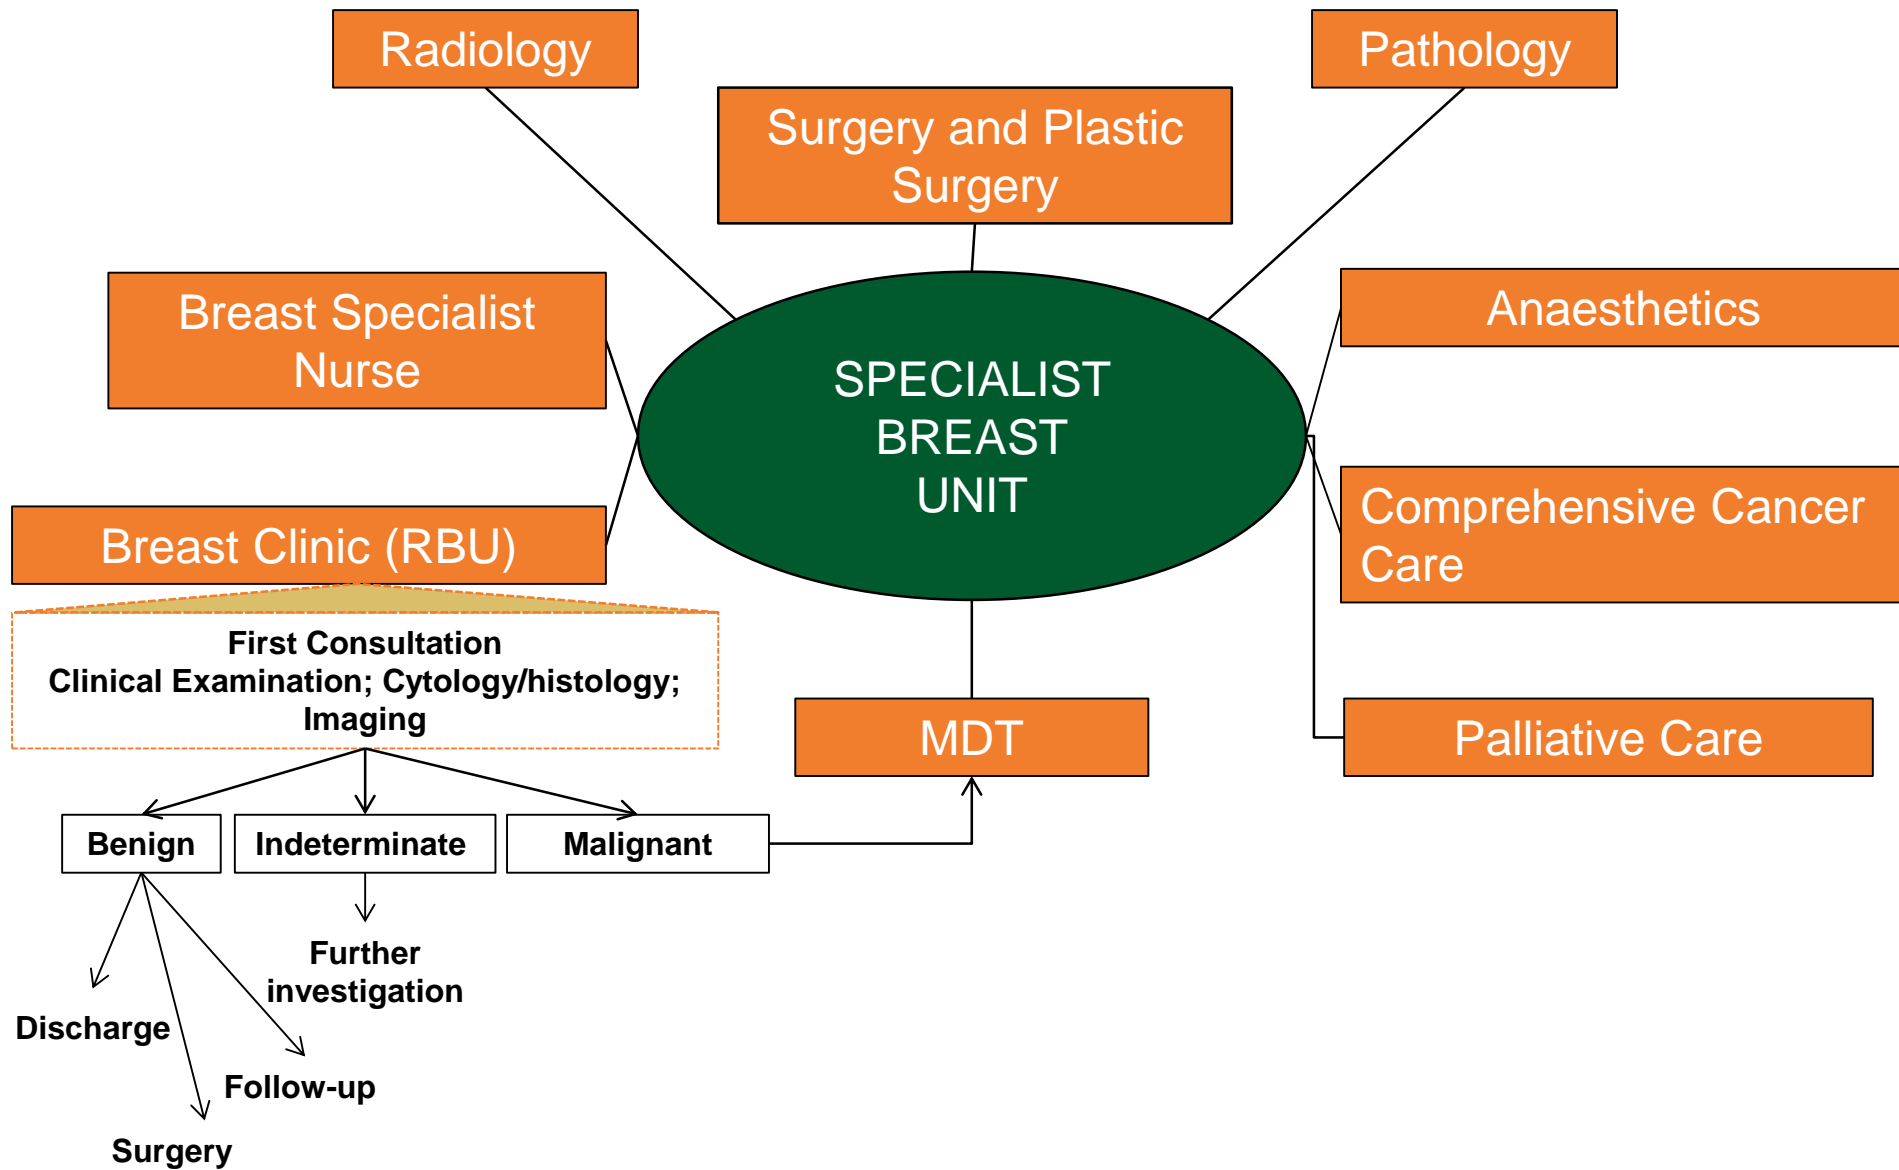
Radiology

Surgery and Plastic Surgery

Pathology

Breast Specialist Nurse

SPECIALIST BREAST UNIT

Anaesthetics

Comprehensive Cancer Care

Breast Clinic (RBU)

First Consultation
Clinical Examination; Cytology/histology; Imaging

MDT

Palliative Care

Benign

Indeterminate

Malignant

Further investigation

Discharge

Follow-up

Surgery